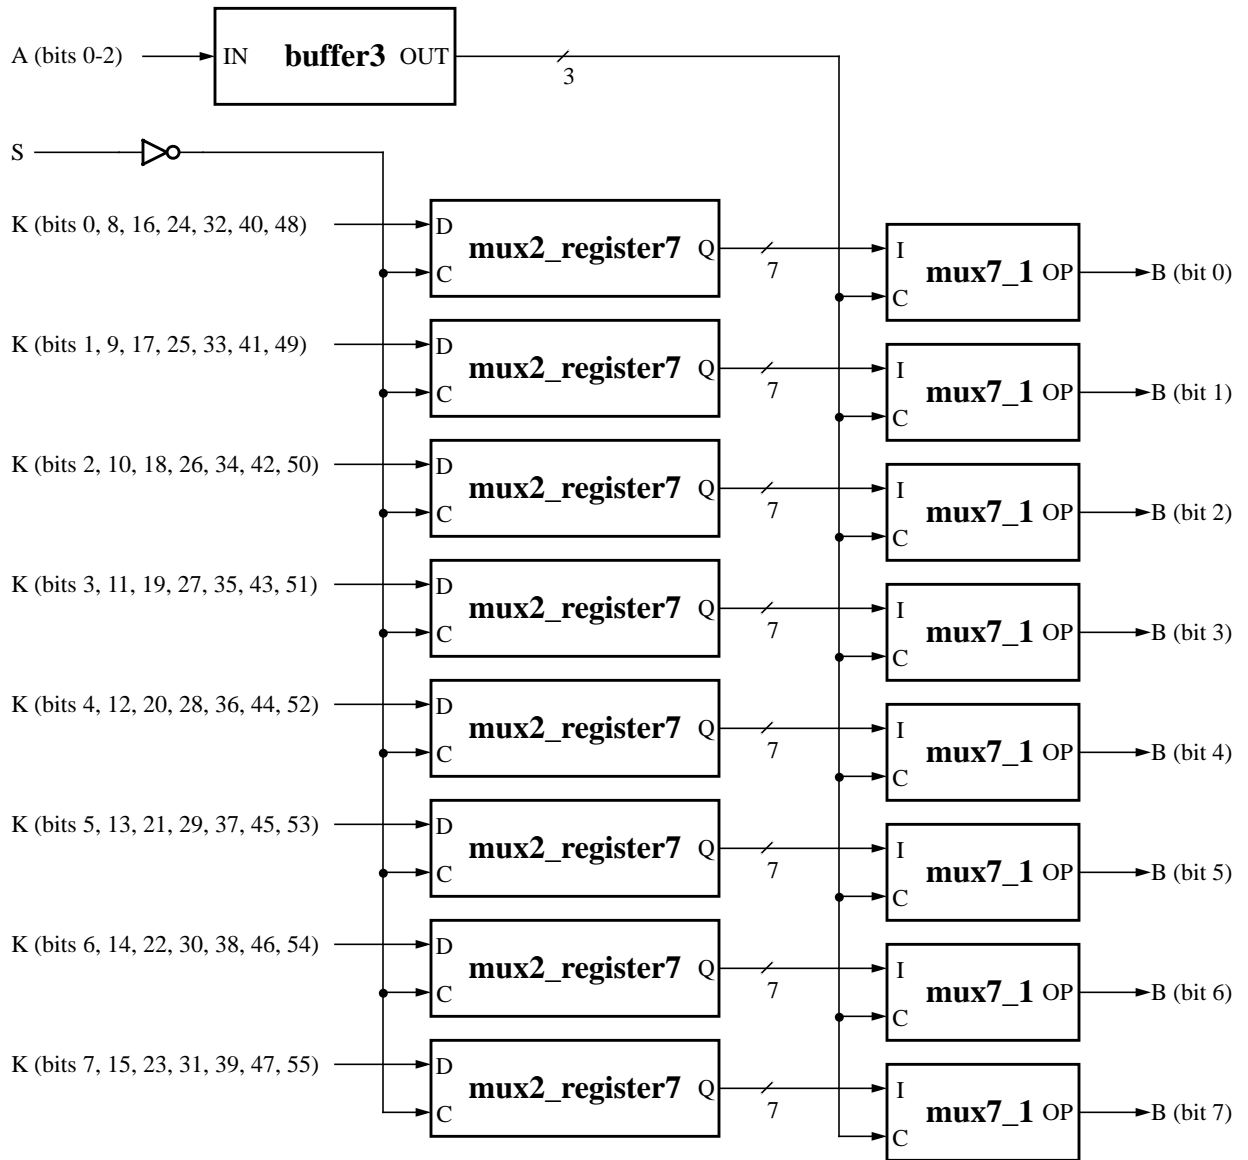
A (bits 0-2)

IN **buffer3** OUT

3

S

K (bits 0, 8, 16, 24, 32, 40, 48)

D **mux2_register7** Q
C

7

I **mux7_1** OP
C

B (bit 0)

K (bits 1, 9, 17, 25, 33, 41, 49)

D **mux2_register7** Q
C

7

I **mux7_1** OP
C

B (bit 1)

K (bits 2, 10, 18, 26, 34, 42, 50)

D **mux2_register7** Q
C

7

I **mux7_1** OP
C

B (bit 2)

K (bits 3, 11, 19, 27, 35, 43, 51)

D **mux2_register7** Q
C

7

I **mux7_1** OP
C

B (bit 3)

K (bits 4, 12, 20, 28, 36, 44, 52)

D **mux2_register7** Q
C

7

I **mux7_1** OP
C

B (bit 4)

K (bits 5, 13, 21, 29, 37, 45, 53)

D **mux2_register7** Q
C

7

I **mux7_1** OP
C

B (bit 5)

K (bits 6, 14, 22, 30, 38, 46, 54)

D **mux2_register7** Q
C

7

I **mux7_1** OP
C

B (bit 6)

K (bits 7, 15, 23, 31, 39, 47, 55)

D **mux2_register7** Q
C

7

I **mux7_1** OP
C

B (bit 7)